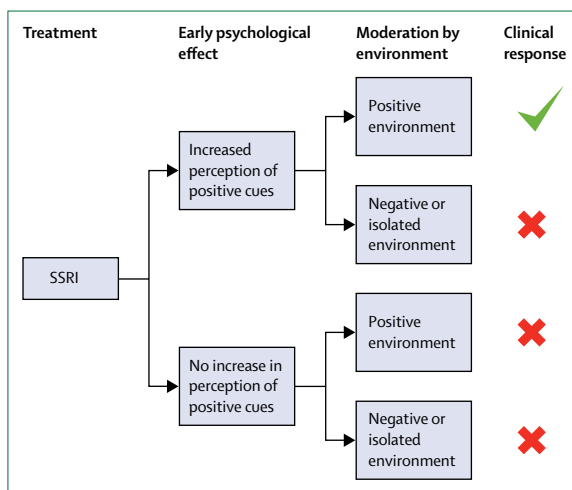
Treatment

Early psychological effect

Moderation by environment

Clinical response

SSRI

Increased perception of positive cues

Positive environment

Negative or isolated environment

No increase in perception of positive cues

Positive environment

Negative or isolated environment